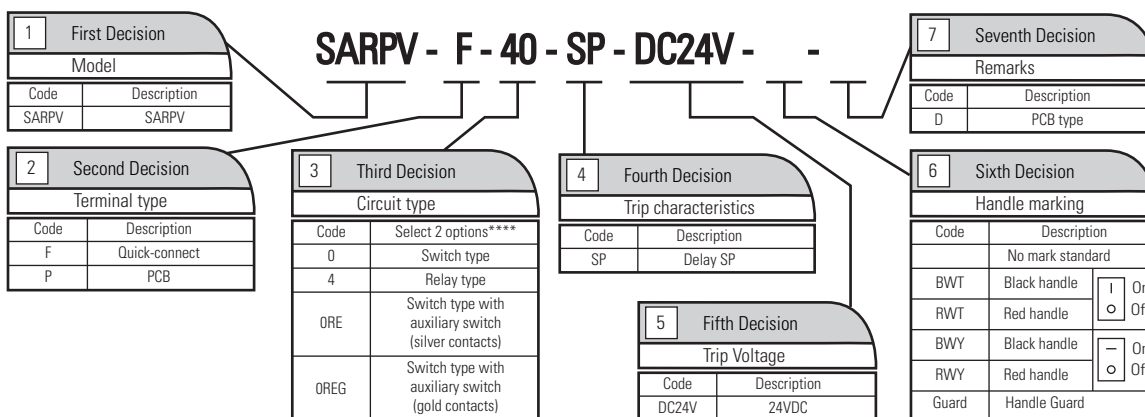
SARPV - F - 40 - SP - DC24V - -

1 First Decision
Model

| Code | Description |
|---|---|
| SARPV | SARPV |

2 Second Decision
Terminal type

| Code | Description |
|---|---|
| F | Quick-connect |
| P | PCB |

3 Third Decision
Circuit type

| Code | Select 2 options**** |
|---|---|
| 0 | Switch type |
| 4 | Relay type |
| 0RE | Switch type with auxiliary switch (silver contacts) |
| 0REG | Switch type with auxiliary switch (gold contacts) |

4 Fourth Decision
Trip characteristics

| Code | Description |
|---|---|
| SP | Delay SP |

5 Fifth Decision
Trip Voltage

| Code | Description |
|---|---|
| DC24V | 24VDC |

6 Sixth Decision
Handle marking

| Code | Description | |
|---|---|---|
| | No mark standard | |
| BWT | Black handle | I On |
| RWT | Red handle | O Of |
| BWY | Black handle | — On |
| RWY | Red handle | O Of |
| Guard | Handle Guard | |

7 Seventh Decision
Remarks

| Code | Description |
|---|---|
| D | PCB type |